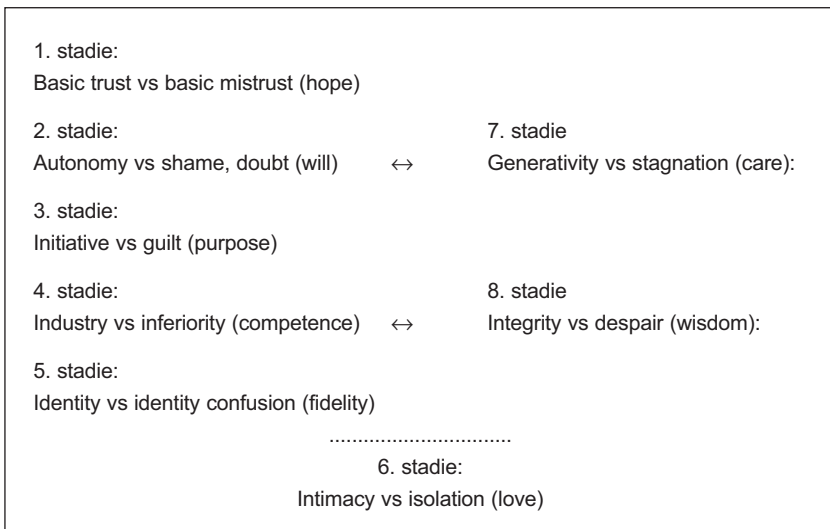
1. stadie:
Basic trust vs basic mistrust (hope)

2. stadie:
Autonomy vs shame, doubt (will) ↔ 7. stadie
Generativity vs stagnation (care):

3. stadie:
Initiative vs guilt (purpose)

4. stadie:
Industry vs inferiority (competence) ↔ 8. stadie
Integrity vs despair (wisdom):

5. stadie:
Identity vs identity confusion (fidelity)

................................

6. stadie:
Intimacy vs isolation (love)